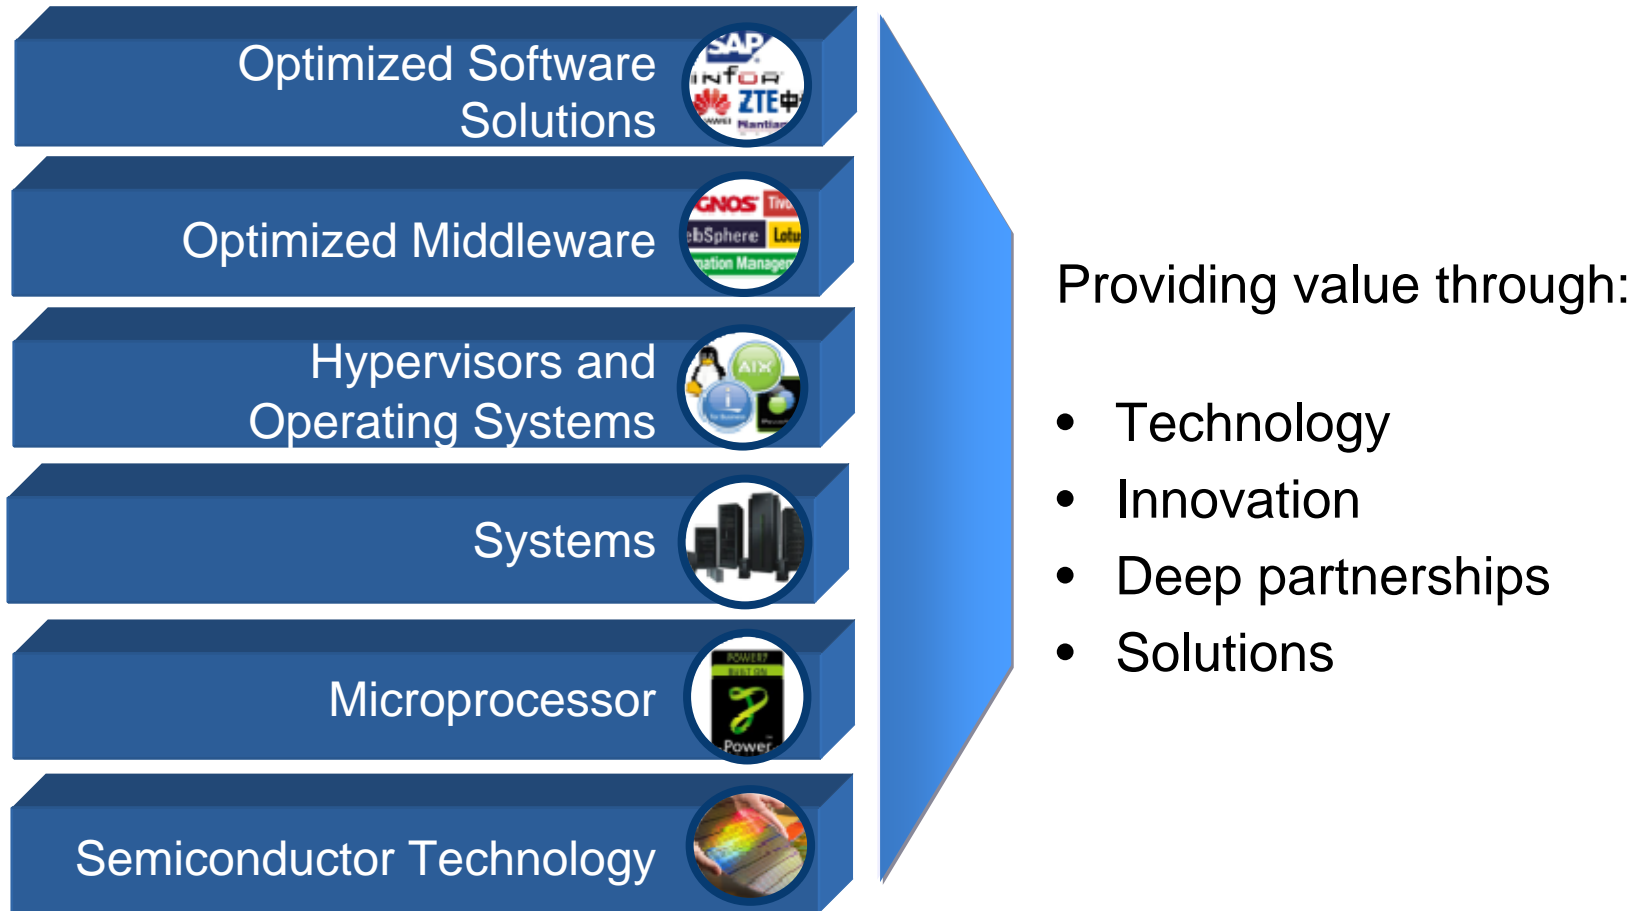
Optimized Software Solutions

SAP
infor
ZTE中
HUAWEI
Rantian

Optimized Middleware

GNOS
Tivo
ebSphere
Lotu
ation Manager

Hypervisors and Operating Systems

AIX

Systems

Microprocessor

POWER7
BUILT ON
Power

Semiconductor Technology

Providing value through:

- Technology
- Innovation
- Deep partnerships
- Solutions